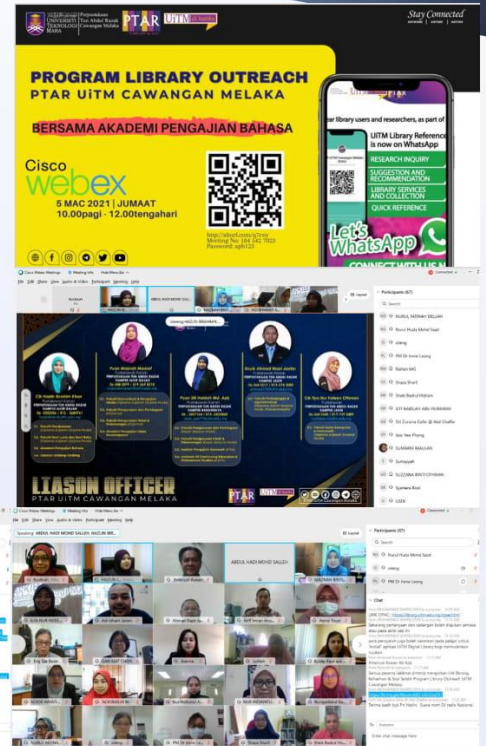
UNIVERSITI TEKNOLOGI MARA
Perpustakaan Tun Abdul Razak Cawangan Melaka
PTAR
UiTM

Stay Connected

PROGRAM LIBRARY OUTREACH
PTAR UiTM CAWANGAN MELAKA

BERSAMA AKADEMI PENGAJIAN BAHASA

Cisco webex

5 MAC 2021 | JUMAAT
10.00pagi - 12.00tengahari

http://shorl.com/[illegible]
Meeting No: 164 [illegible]
Password: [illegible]

UiTM Library Reference is now on WhatsApp

RESEARCH INQUIRY
SUGGESTION AND RECOMMENDATION
LIBRARY SERVICES AND COLLECTION
QUICK REFERENCE

Let's WhatsApp

Cisco Webex Meetings
Participants (67)

LIASON OFFICER
PTAR UiTM CAWANGAN MELAKA

ABDUL HADI MOHD SALLEH

Participants (67)

Chat

Enter chat message here